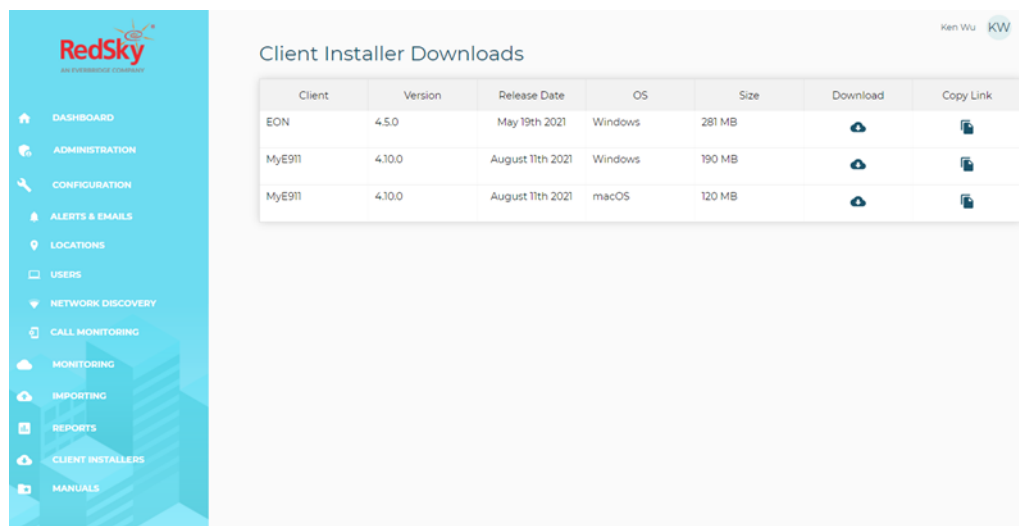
RedSky
AN EVERBRIDGE COMPANY

DASHBOARD
ADMINISTRATION
CONFIGURATION
ALERTS & EMAILS
LOCATIONS
USERS
NETWORK DISCOVERY
CALL MONITORING
MONITORING
IMPORTING
REPORTS
CLIENT INSTALLERS
MANUALS

Ken Wu KW

Client Installer Downloads

| Client | Version | Release Date | OS | Size | Download | Copy Link |
|---|---|---|---|---|---|---|
| EON | 4.5.0 | May 19th 2021 | Windows | 281 MB | | |
| MyE911 | 4.10.0 | August 11th 2021 | Windows | 190 MB | | |
| MyE911 | 4.10.0 | August 11th 2021 | macOS | 120 MB | | |